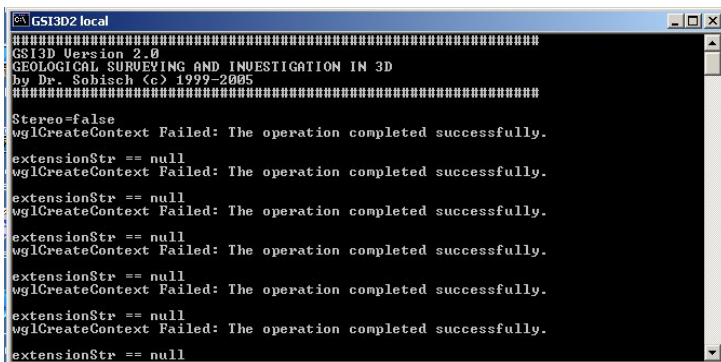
GSI3D2 local

################################################################
GSI3D Version 2.0
GEOLOGICAL SURVEYING AND INVESTIGATION IN 3D
by Dr. Sobisch (c) 1999-2005
################################################################

Stereo=false
wglCreateContext Failed: The operation completed successfully.

extensionStr == null
wglCreateContext Failed: The operation completed successfully.

extensionStr == null
wglCreateContext Failed: The operation completed successfully.

extensionStr == null
wglCreateContext Failed: The operation completed successfully.

extensionStr == null
wglCreateContext Failed: The operation completed successfully.

extensionStr == null
wglCreateContext Failed: The operation completed successfully.

extensionStr == null